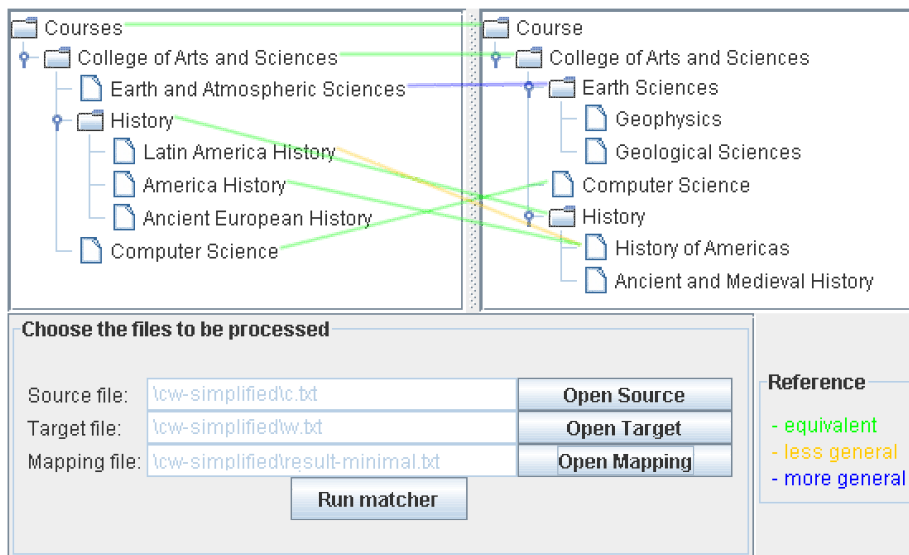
Courses
College of Arts and Sciences
Earth and Atmospheric Sciences
History
Latin America History
America History
Ancient European History
Computer Science

Course
College of Arts and Sciences
Earth Sciences
Geophysics
Geological Sciences
Computer Science
History
History of Americas
Ancient and Medieval History

Choose the files to be processed

Source file: \cw-simplified\c.txt
Open Source

Target file: \cw-simplified\w.txt
Open Target

Mapping file: \cw-simplified\result-minimal.txt
Open Mapping

Run matcher

Reference
- equivalent
- less general
- more general